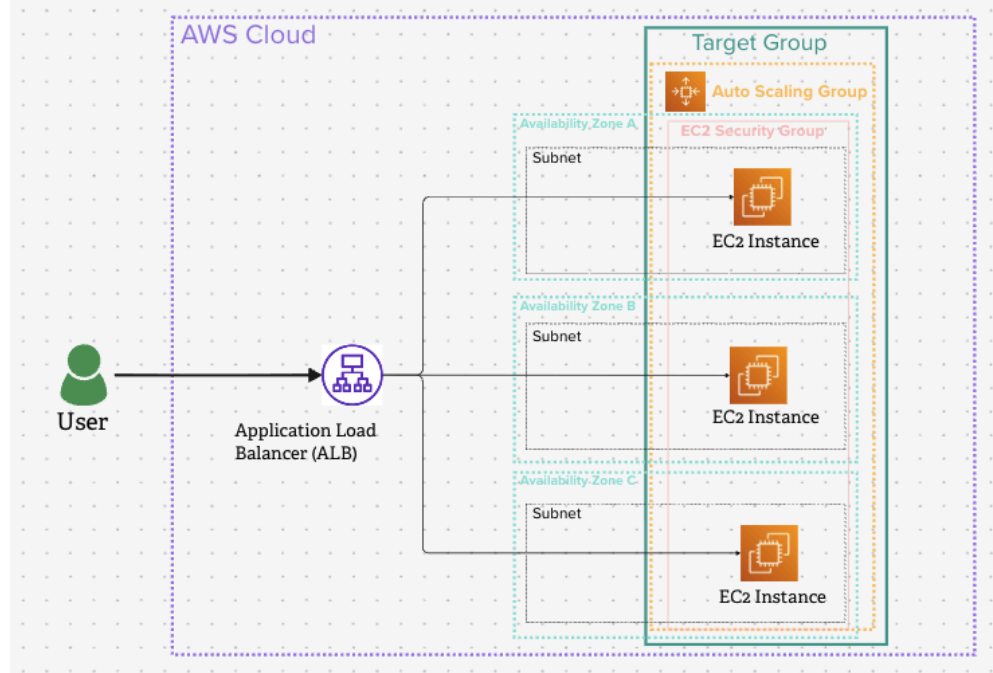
AWS Cloud

Target Group

Auto Scaling Group

Availability Zone A

EC2 Security Group

Subnet

EC2 Instance

Availability Zone B

Subnet

EC2 Instance

User

Application Load Balancer (ALB)

Availability Zone C

Subnet

EC2 Instance